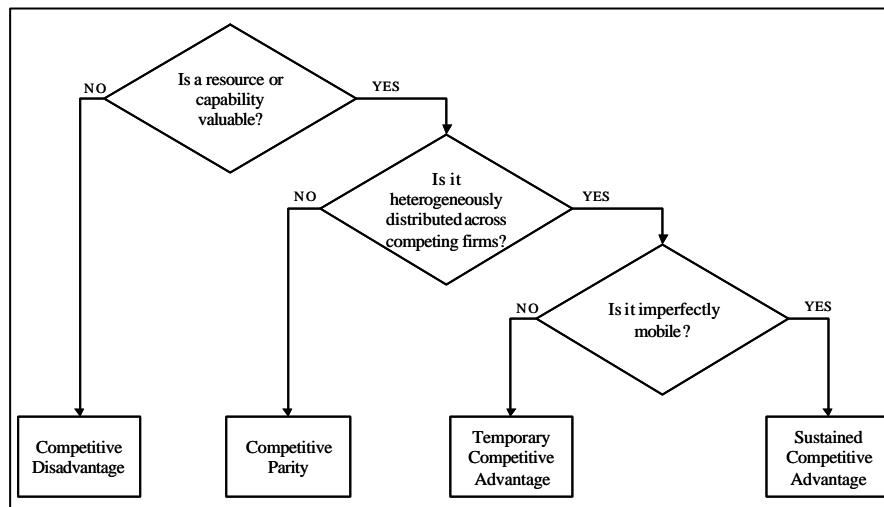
Is a resource or capability valuable?

NO

YES

Is it heterogeneously distributed across competing firms?

NO

YES

Is it imperfectly mobile?

NO

YES

Competitive Disadvantage

Competitive Parity

Temporary Competitive Advantage

Sustained Competitive Advantage